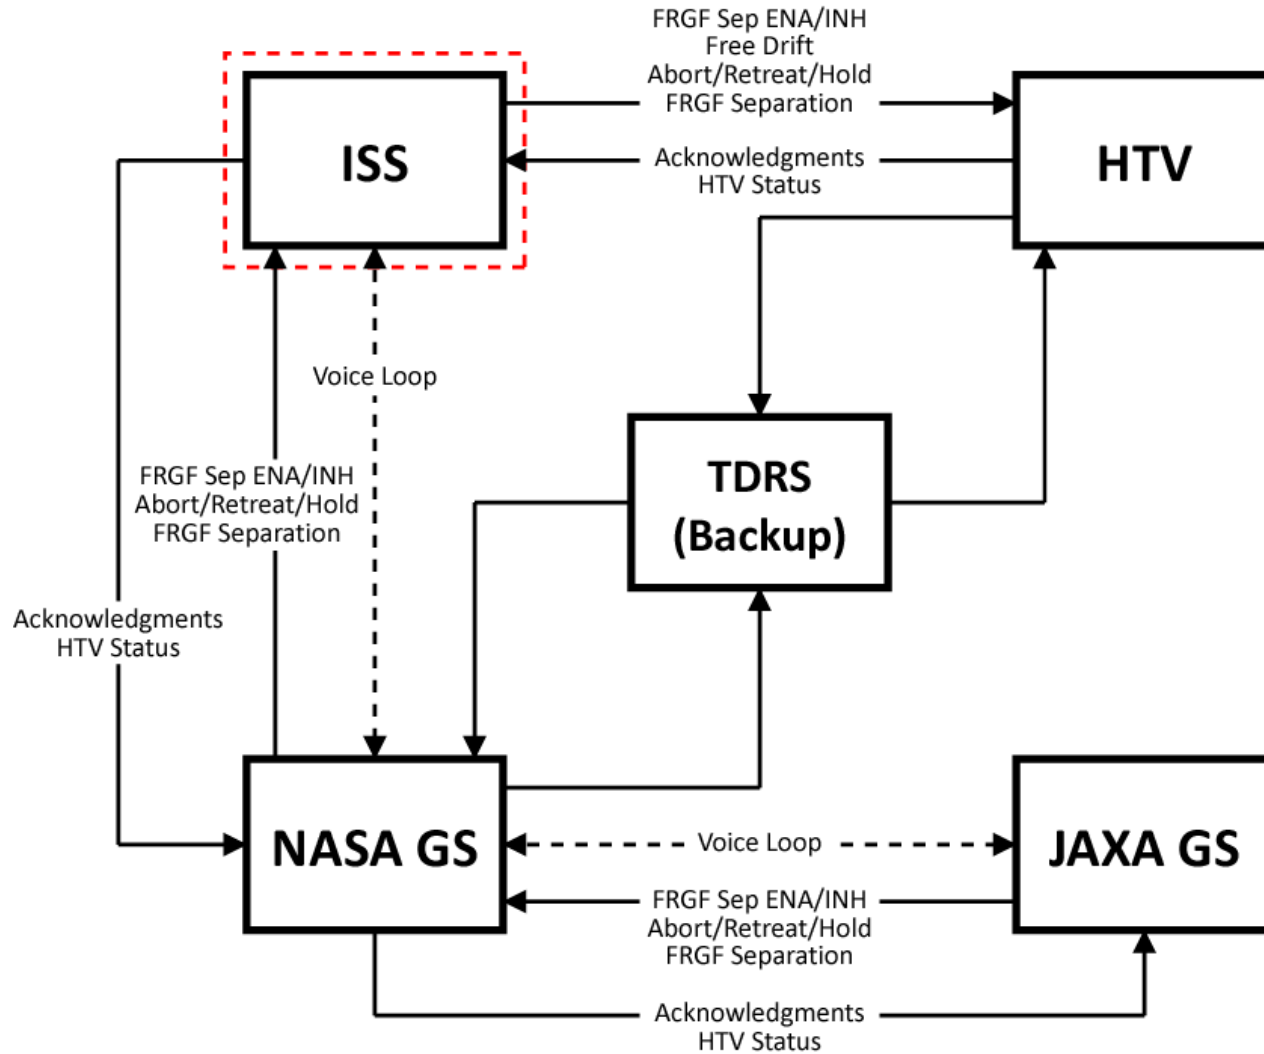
FRGF Sep ENA/INH
Free Drift
Abort/Retreat/Hold
FRGF Separation

ISS

HTV

Acknowledgments
HTV Status

Voice Loop

TDRS
(Backup)

FRGF Sep ENA/INH
Abort/Retreat/Hold
FRGF Separation

Acknowledgments
HTV Status

NASA GS

Voice Loop

JAXA GS

FRGF Sep ENA/INH
Abort/Retreat/Hold
FRGF Separation

Acknowledgments
HTV Status